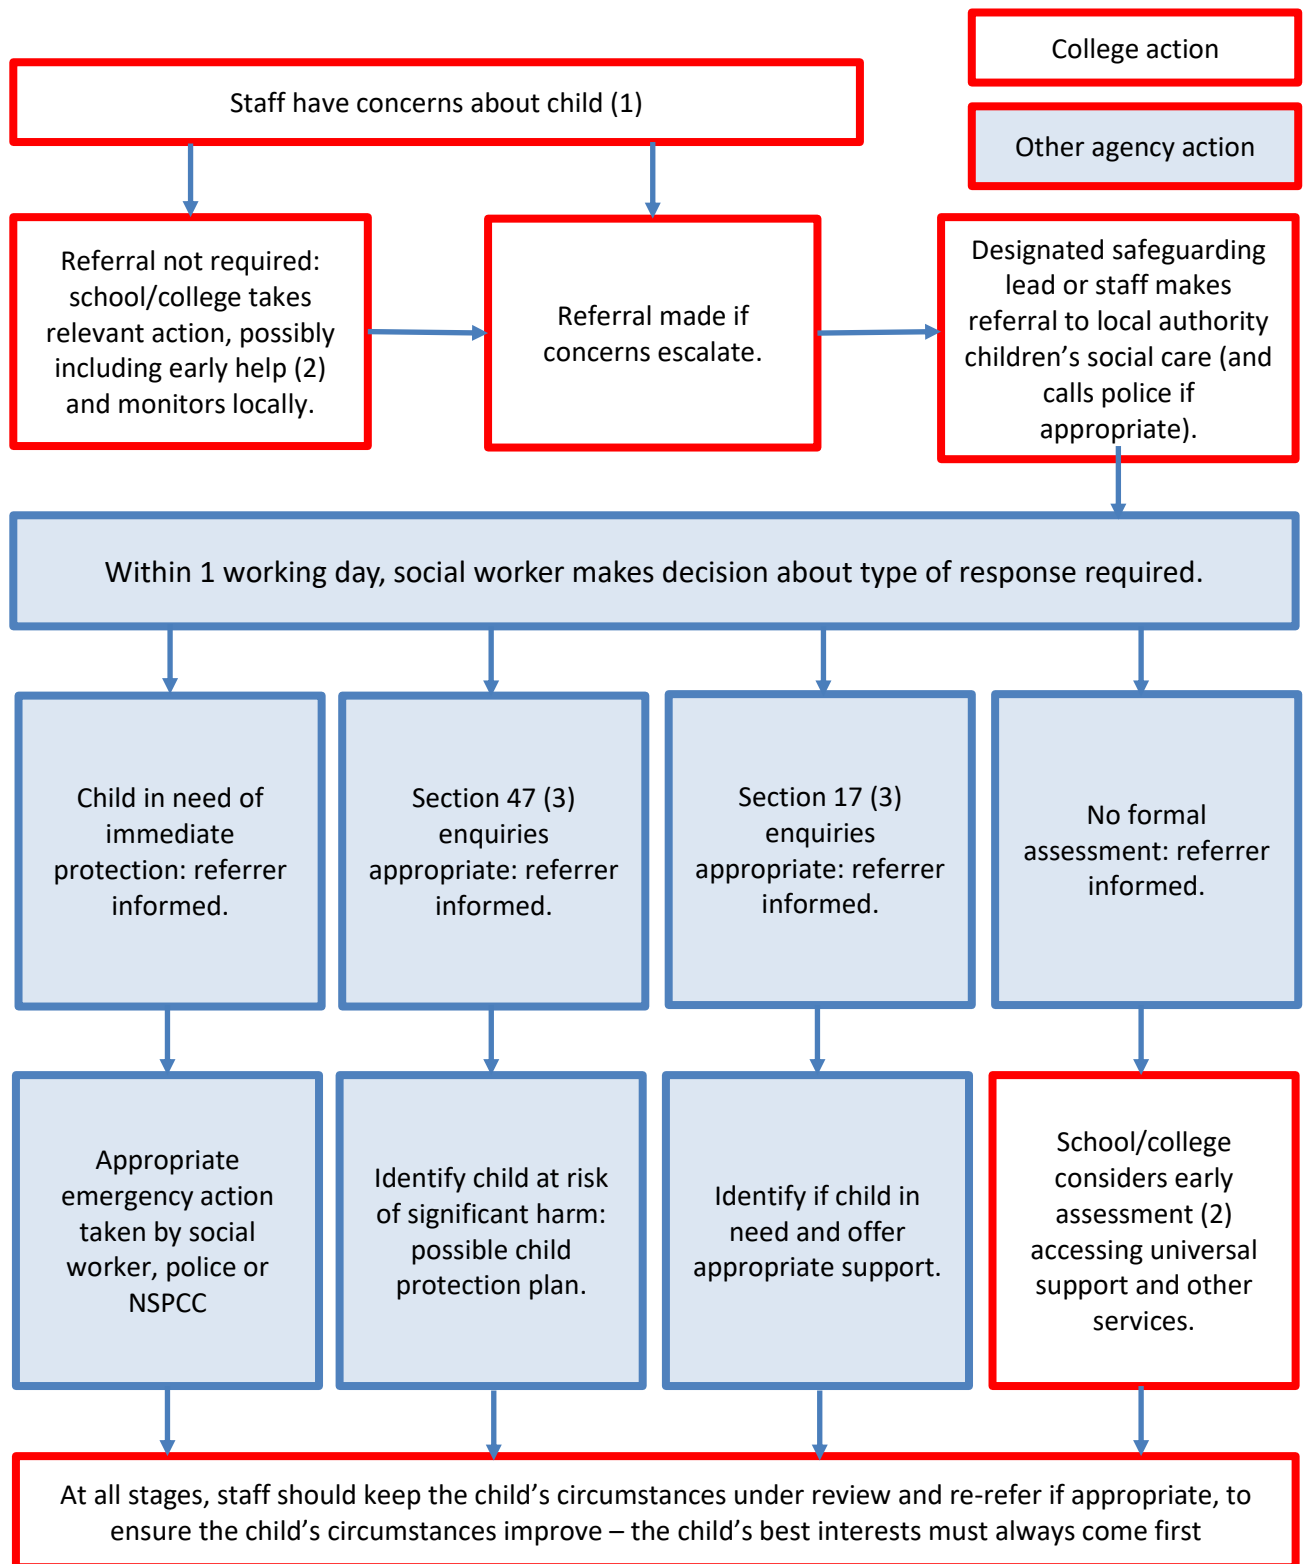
College action

Other agency action

Staff have concerns about child (1)

Referral not required: school/college takes relevant action, possibly including early help (2) and monitors locally.

Referral made if concerns escalate.

Designated safeguarding lead or staff makes referral to local authority children's social care (and calls police if appropriate).

Within 1 working day, social worker makes decision about type of response required.

Child in need of immediate protection: referrer informed.

Section 47 (3) enquiries appropriate: referrer informed.

Section 17 (3) enquiries appropriate: referrer informed.

No formal assessment: referrer informed.

Appropriate emergency action taken by social worker, police or NSPCC

Identify child at risk of significant harm: possible child protection plan.

Identify if child in need and offer appropriate support.

School/college considers early assessment (2) accessing universal support and other services.

At all stages, staff should keep the child's circumstances under review and re-refer if appropriate, to ensure the child's circumstances improve – the child's best interests must always come first